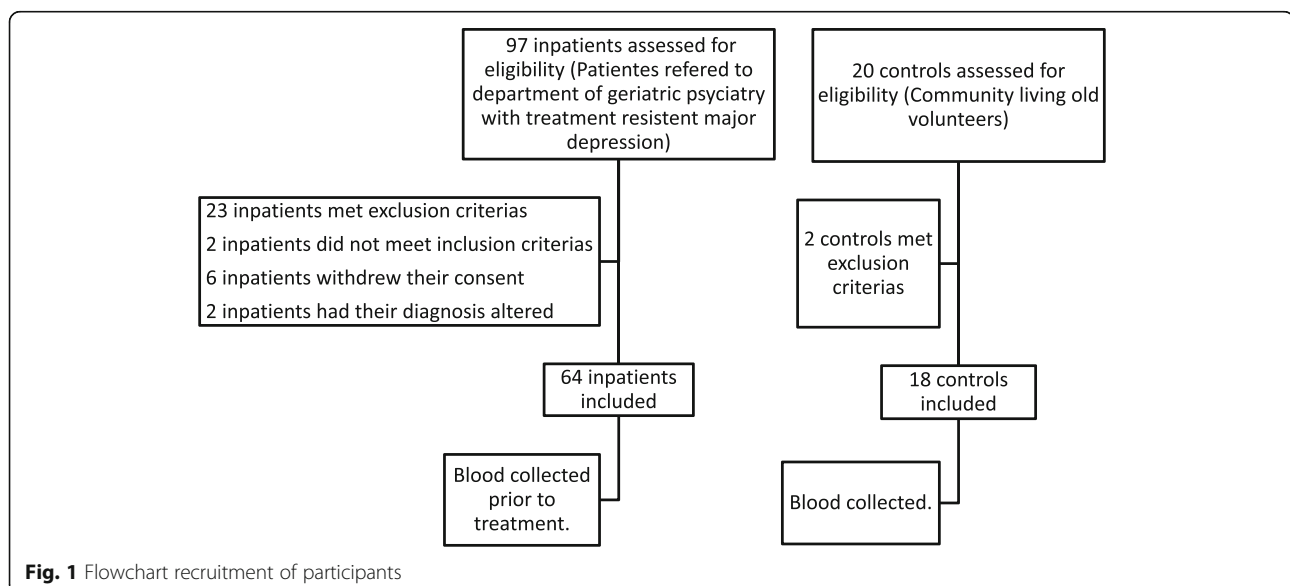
97 inpatients assessed for eligibility (Patientes refered to department of geriatric psyciatry with treatment resistent major depression)

20 controls assessed for eligibility (Community living old volunteers)

23 inpatients met exclusion criterias
2 inpatients did not meet inclusion criterias
6 inpatients withdrew their consent
2 inpatients had their diagnosis altered

2 controls met exclusion criterias

64 inpatients included

18 controls included

Blood collected prior to treatment.

Blood collected.

**Fig. 1** Flowchart recruitment of participants